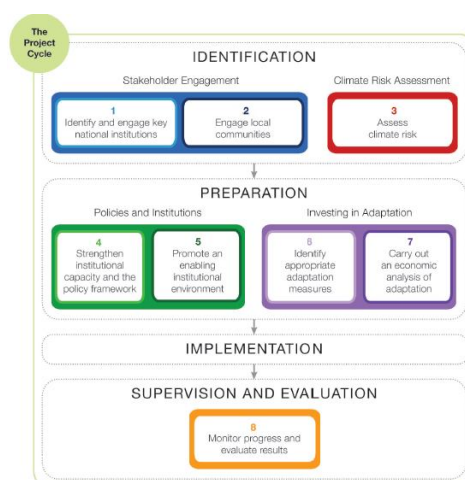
The Project Cycle

IDENTIFICATION

Stakeholder Engagement

1
Identify and engage key national institutions

2
Engage local communities

Climate Risk Assessment

3
Assess climate risk

PREPARATION

Policies and Institutions

4
Strengthen institutional capacity and the policy framework

5
Promote an enabling institutional environment

Investing in Adaptation

6
Identify appropriate adaptation measures

7
Carry out an economic analysis of adaptation

IMPLEMENTATION

SUPERVISION AND EVALUATION

8
Monitor progress and evaluate results